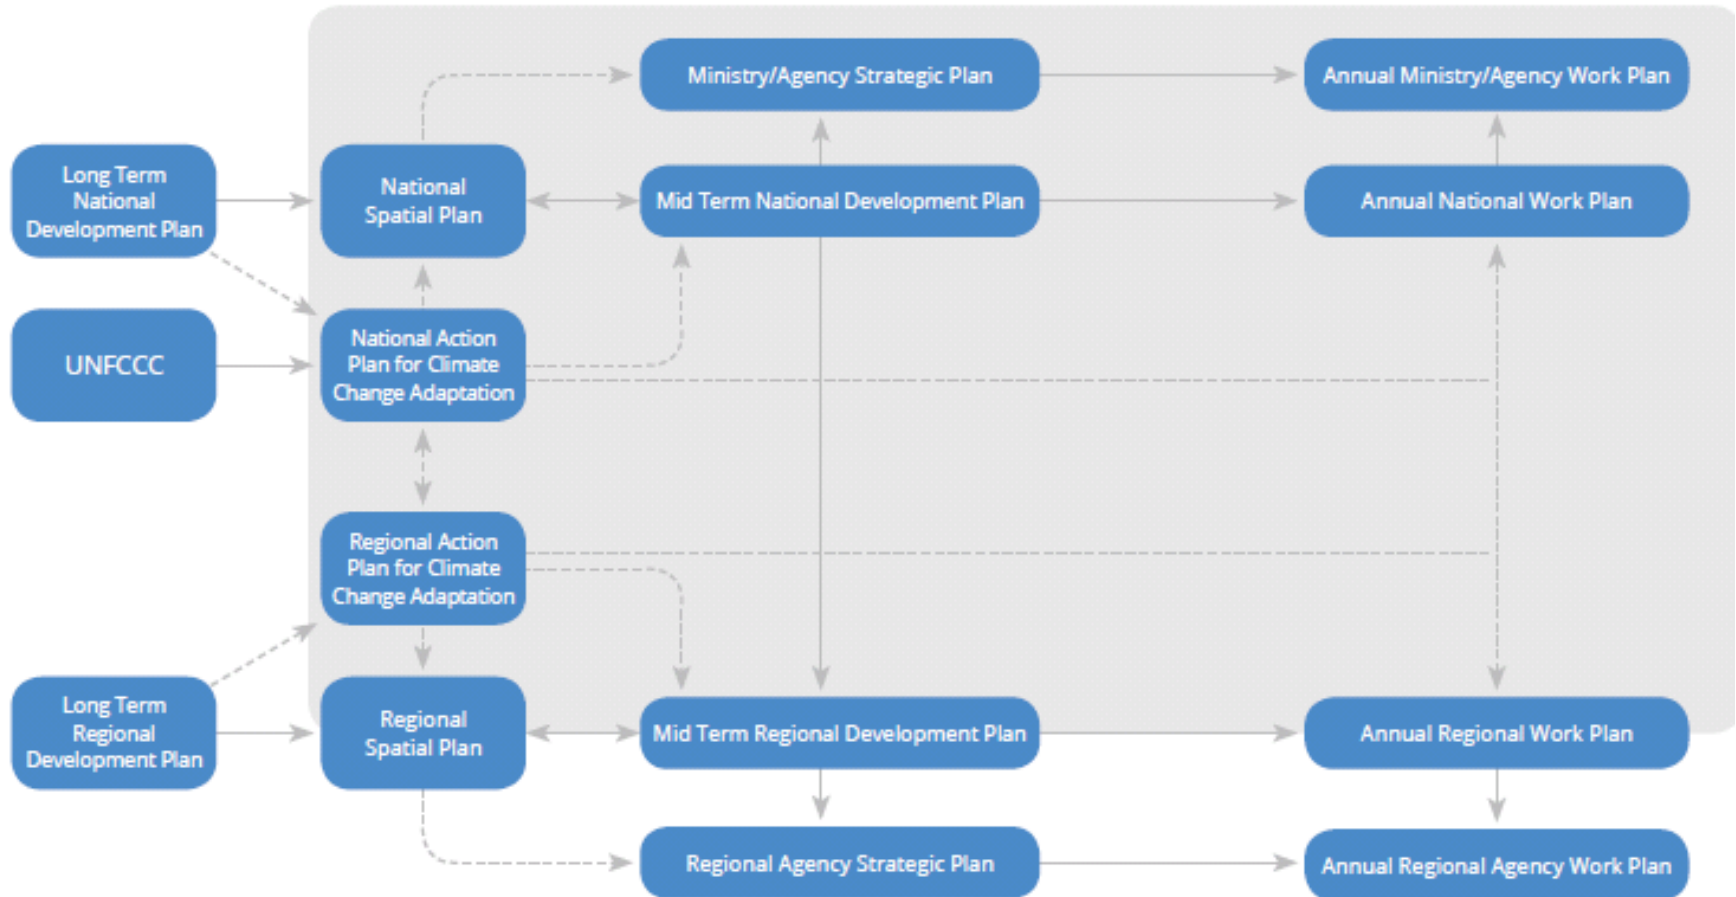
Ministry/Agency Strategic Plan

Annual Ministry/Agency Work Plan

Long Term National Development Plan

National Spatial Plan

Mid Term National Development Plan

Annual National Work Plan

UNFCCC

National Action Plan for Climate Change Adaptation

Regional Action Plan for Climate Change Adaptation

Long Term Regional Development Plan

Regional Spatial Plan

Mid Term Regional Development Plan

Annual Regional Work Plan

Regional Agency Strategic Plan

Annual Regional Agency Work Plan